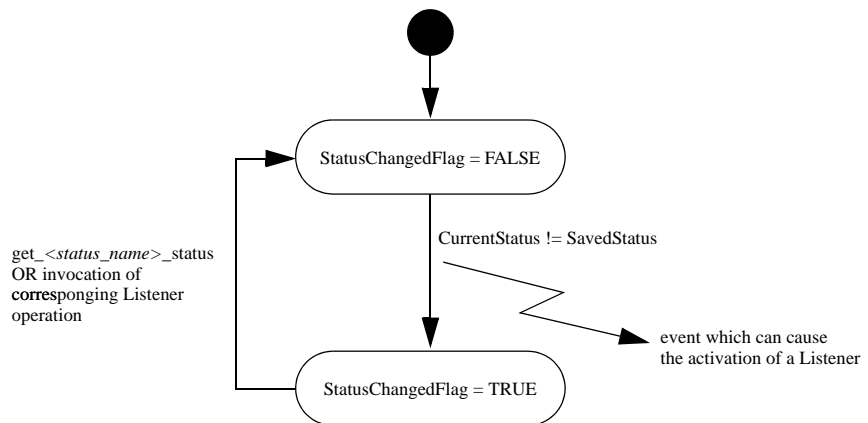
StatusChangedFlag = FALSE

CurrentStatus != SavedStatus

get_<status_name>_status OR invocation of corresponging Listener operation

event which can cause the activation of a Listener

StatusChangedFlag = TRUE